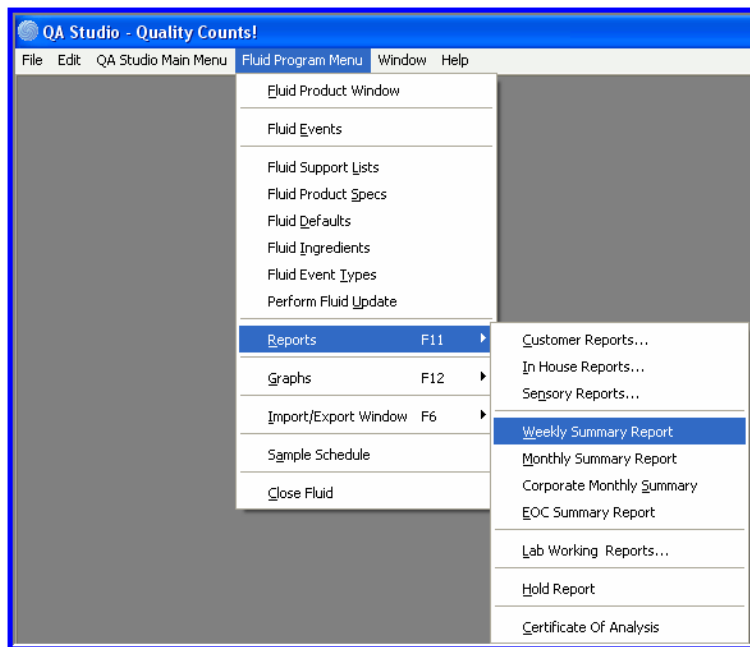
QA Studio - Quality Counts!

File Edit QA Studio Main Menu Fluid Program Menu Window Help

Fluid Product Window
Fluid Events
Fluid Support Lists
Fluid Product Specs
Fluid Defaults
Fluid Ingredients
Fluid Event Types
Perform Fluid Update
Reports F11
Graphs F12
Import/Export Window F6
Sample Schedule
Close Fluid

Customer Reports...
In House Reports...
Sensory Reports...
Weekly Summary Report
Monthly Summary Report
Corporate Monthly Summary
EOC Summary Report
Lab Working Reports...
Hold Report
Certificate Of Analysis